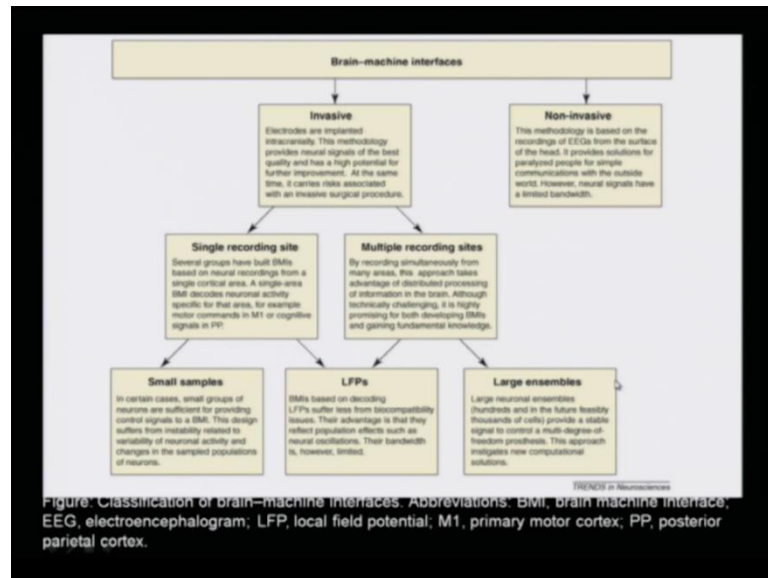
Brain–machine interfaces

Invasive
Electrodes are implanted intracranially. This methodology provides neural signals of the best quality and has a high potential for further improvement. At the same time, it carries risks associated with an invasive surgical procedure.

Non-invasive
This methodology is based on the recordings of EEGs from the surface of the head. It provides solutions for paralyzed people for simple communications with the outside world. However, neural signals have a limited bandwidth.

Single recording site
Several groups have built BMIs based on neural recordings from a single cortical area. A single-area BMI decodes neuronal activity specific for that area, for example motor commands in M1 or cognitive signals in PP.

Multiple recording sites
By recording simultaneously from many areas, this approach takes advantage of distributed processing of information in the brain. Although technically challenging, it is highly promising for both developing BMIs and gaining fundamental knowledge.

Small samples
In certain cases, small groups of neurons are sufficient for providing control signals to a BMI. This design suffers from instability related to variability of neuronal activity and changes in the sampled populations of neurons.

LFPs
BMIs based on decoding LFPs suffer less from biocompatibility issues. Their advantage is that they reflect population effects such as neural oscillations. Their bandwidth is, however, limited.

Large ensembles
Large neuronal ensembles (hundreds and in the future feasibly thousands of cells) provide a stable signal to control a multi-degree-of-freedom prosthesis. This approach instigates new computational solutions.

TRENDS in Neurosciences

Figure: Classification of brain–machine interfaces. Abbreviations: BMI, brain machine interface; EEG, electroencephalogram; LFP, local field potential; M1, primary motor cortex; PP, posterior parietal cortex.